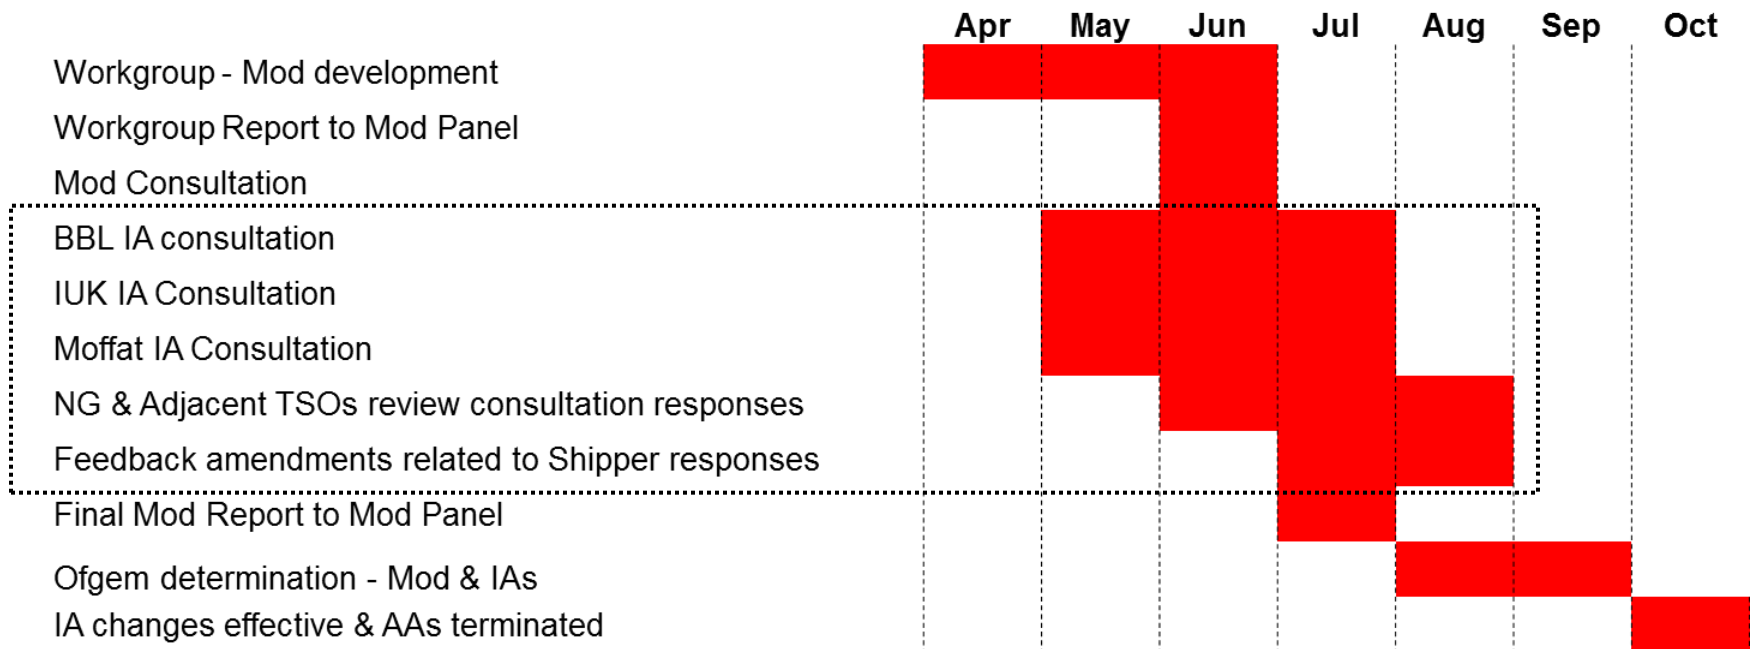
| | Apr | May | Jun | Jul | Aug | Sep | Oct |
|---|---|---|---|---|---|---|---|
| Workgroup - Mod development | | | | | | | |
| Workgroup Report to Mod Panel | | | | | | | |
| Mod Consultation | | | | | | | |
| BBL IA consultation | | | | | | | |
| IUK IA Consultation | | | | | | | |
| Moffat IA Consultation | | | | | | | |
| NG & Adjacent TSOs review consultation responses | | | | | | | |
| Feedback amendments related to Shipper responses | | | | | | | |
| Final Mod Report to Mod Panel | | | | | | | |
| Ofgem determination - Mod & IAs | | | | | | | |
| IA changes effective & AAs terminated | | | | | | | |